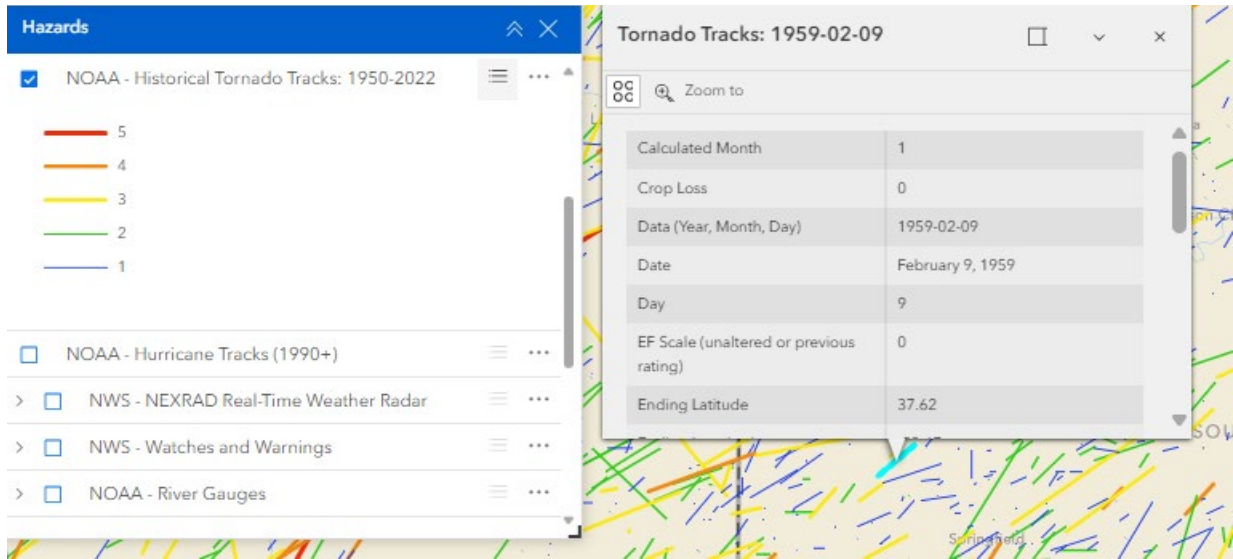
Hazards

NOAA - Historical Tornado Tracks: 1950-2022

5
4
3
2
1

NOAA - Hurricane Tracks (1990+)

NWS - NEXRAD Real-Time Weather Radar

NWS - Watches and Warnings

NOAA - River Gauges

Tornado Tracks: 1959-02-09

Zoom to

| Calculated Month | 1 |
|---|---|
| Crop Loss | 0 |
| Data (Year, Month, Day) | 1959-02-09 |
| Date | February 9, 1959 |
| Day | 9 |
| EF Scale (unaltered or previous rating) | 0 |
| Ending Latitude | 37.62 |

Springfield